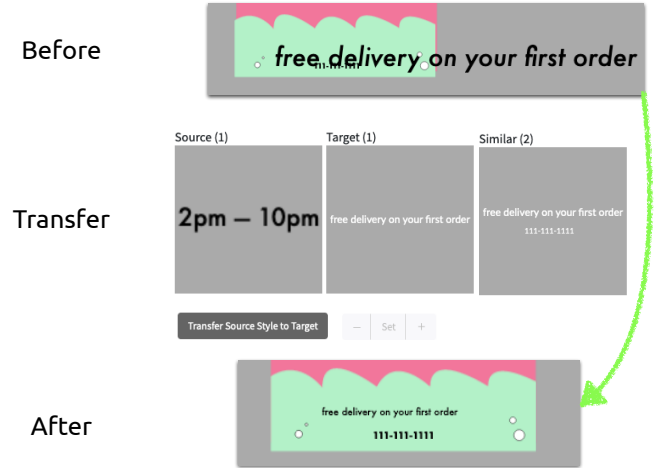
Before

free delivery on your first order

111-111-1111

Transfer

Source (1)

2pm — 10pm

Target (1)

free delivery on your first order

Similar (2)

free delivery on your first order

111-111-1111

Transfer Source Style to Target

—

Set

+

After

free delivery on your first order

111-111-1111